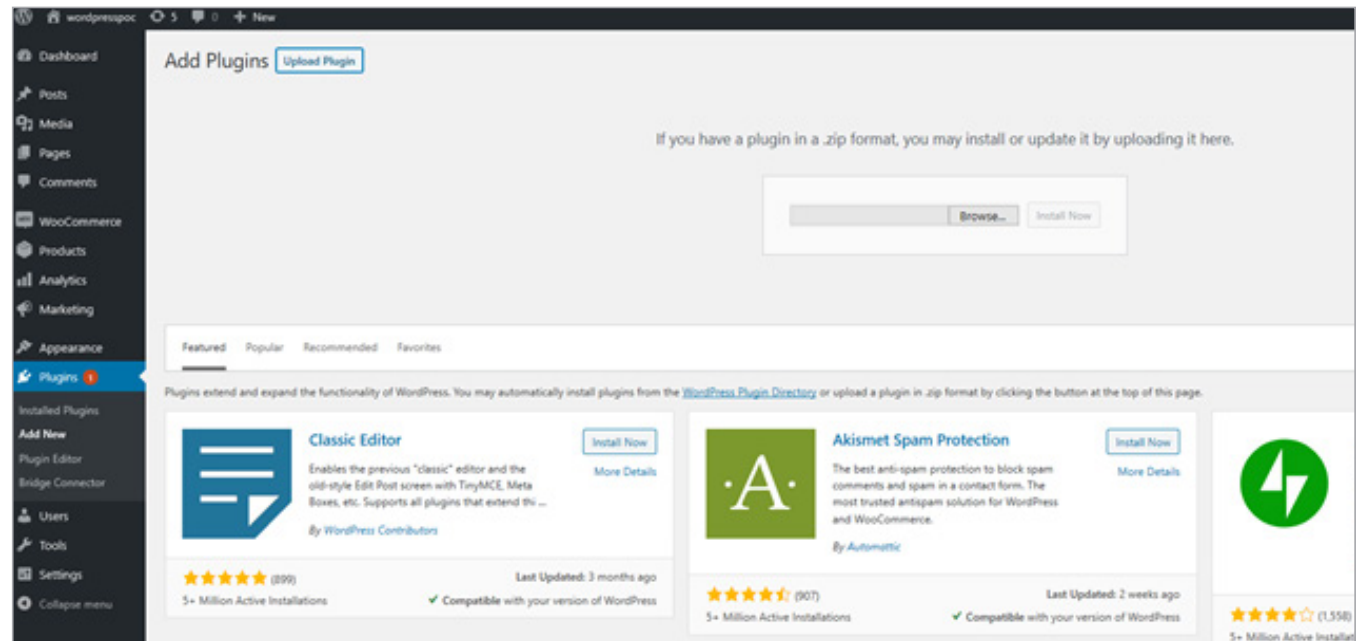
wordpresspoc 5 0 + New

Dashboard
Posts
Media
Pages
Comments
WooCommerce
Products
Analytics
Marketing
Appearance
Plugins 5
Installed Plugins
Add New
Plugin Editor
Bridge Connector
Users
Tools
Settings
Collapse menu

Add Plugins Upload Plugin

If you have a plugin in a .zip format, you may install or update it by uploading it here.

Browse... Install Now

Featured Popular Recommended Favorites

Plugins extend and expand the functionality of WordPress. You may automatically install plugins from the WordPress Plugin Directory or upload a plugin in .zip format by clicking the button at the top of this page.

Classic Editor
Install Now
More Details
Enables the previous "classic" editor and the old-style Edit Post screen with TinyMCE, Meta Boxes, etc. Supports all plugins that extend thi ...
By WordPress Contributors
(899)
Last Updated: 3 months ago
5+ Million Active Installations
Compatible with your version of WordPress

Akismet Spam Protection
Install Now
More Details
The best anti-spam protection to block spam comments and spam in a contact form. The most trusted antispam solution for WordPress and WooCommerce.
By Automattic
(907)
Last Updated: 2 weeks ago
5+ Million Active Installations
Compatible with your version of WordPress

(1,558)
5+ Million Active Installa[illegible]